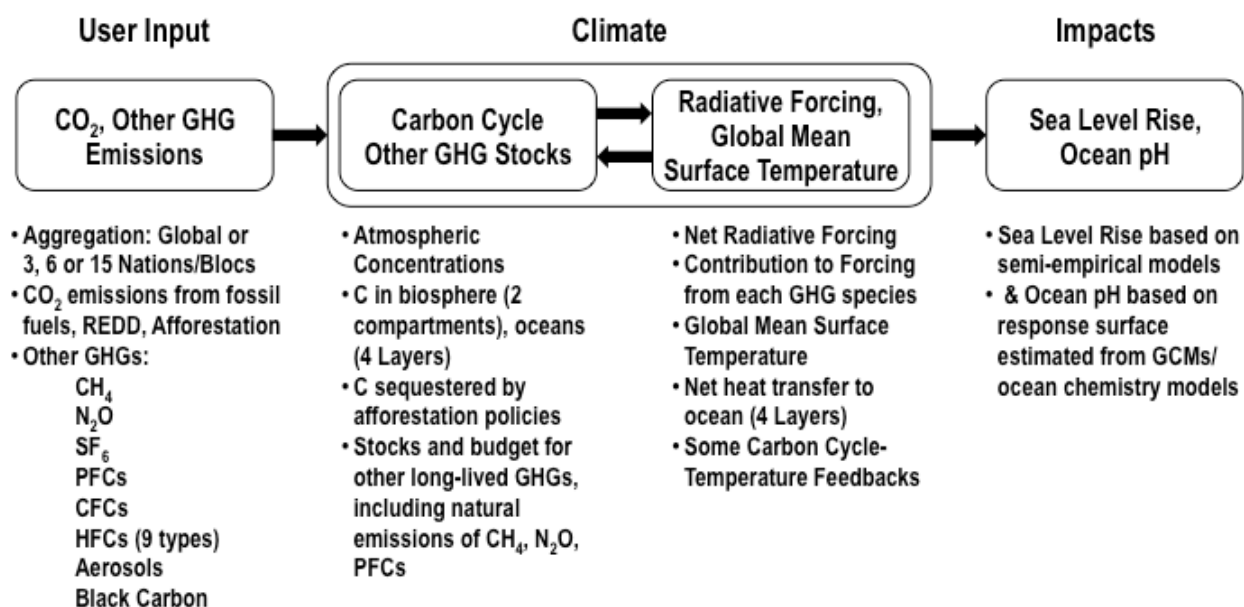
User Input

Climate

Impacts

$CO_2$, Other GHG Emissions

Carbon Cycle Other GHG Stocks

Radiative Forcing, Global Mean Surface Temperature

Sea Level Rise, Ocean pH

• Aggregation: Global or 3, 6 or 15 Nations/Blocs
• $CO_2$ emissions from fossil fuels, REDD, Afforestation
• Other GHGs:
$CH_4$
$N_2O$
$SF_6$
PFCs
CFCs
HFCs (9 types)
Aerosols
Black Carbon

• Atmospheric Concentrations
• C in biosphere (2 compartments), oceans (4 Layers)
• C sequestered by afforestation policies
• Stocks and budget for other long-lived GHGs, including natural emissions of $CH_4$, $N_2O$, PFCs

• Net Radiative Forcing
• Contribution to Forcing from each GHG species
• Global Mean Surface Temperature
• Net heat transfer to ocean (4 Layers)
• Some Carbon Cycle-Temperature Feedbacks

• Sea Level Rise based on semi-empirical models
• & Ocean pH based on response surface estimated from GCMs/ ocean chemistry models